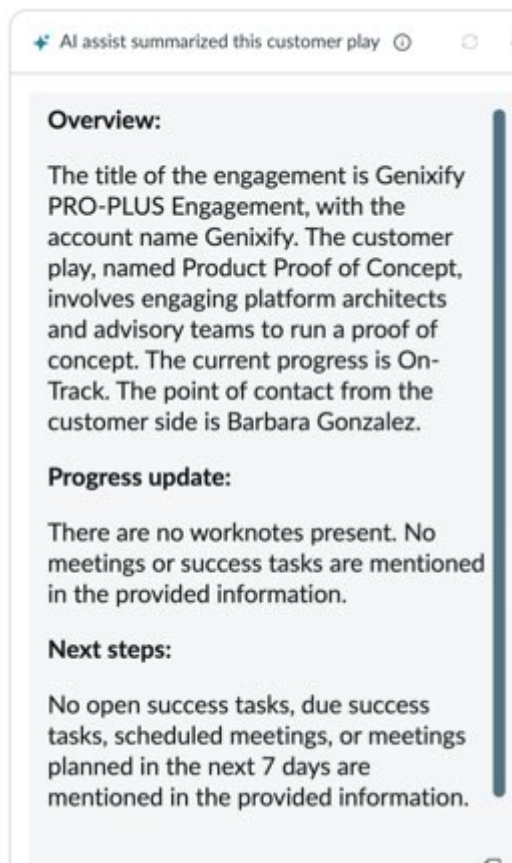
AI assist summarized this customer play

Overview:

The title of the engagement is Genixify PRO-PLUS Engagement, with the account name Genixify. The customer play, named Product Proof of Concept, involves engaging platform architects and advisory teams to run a proof of concept. The current progress is On-Track. The point of contact from the customer side is Barbara Gonzalez.

Progress update:

There are no worknotes present. No meetings or success tasks are mentioned in the provided information.

Next steps:

No open success tasks, due success tasks, scheduled meetings, or meetings planned in the next 7 days are mentioned in the provided information.